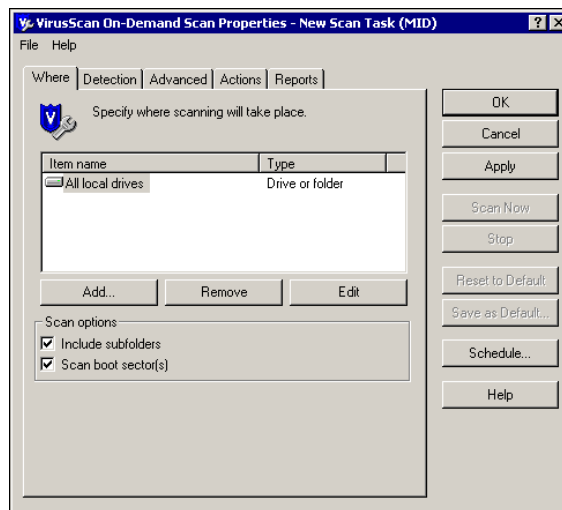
VirusScan On-Demand Scan Properties - New Scan Task (MID)

File Help

Where | Detection | Advanced | Actions | Reports

Specify where scanning will take place.

| Item name | Type |
|---|---|
| All local drives | Drive or folder |

Add... Remove Edit

Scan options

Include subfolders

Scan boot sector(s)

OK

Cancel

Apply

Scan Now

Stop

Reset to Default

Save as Default...

Schedule...

Help